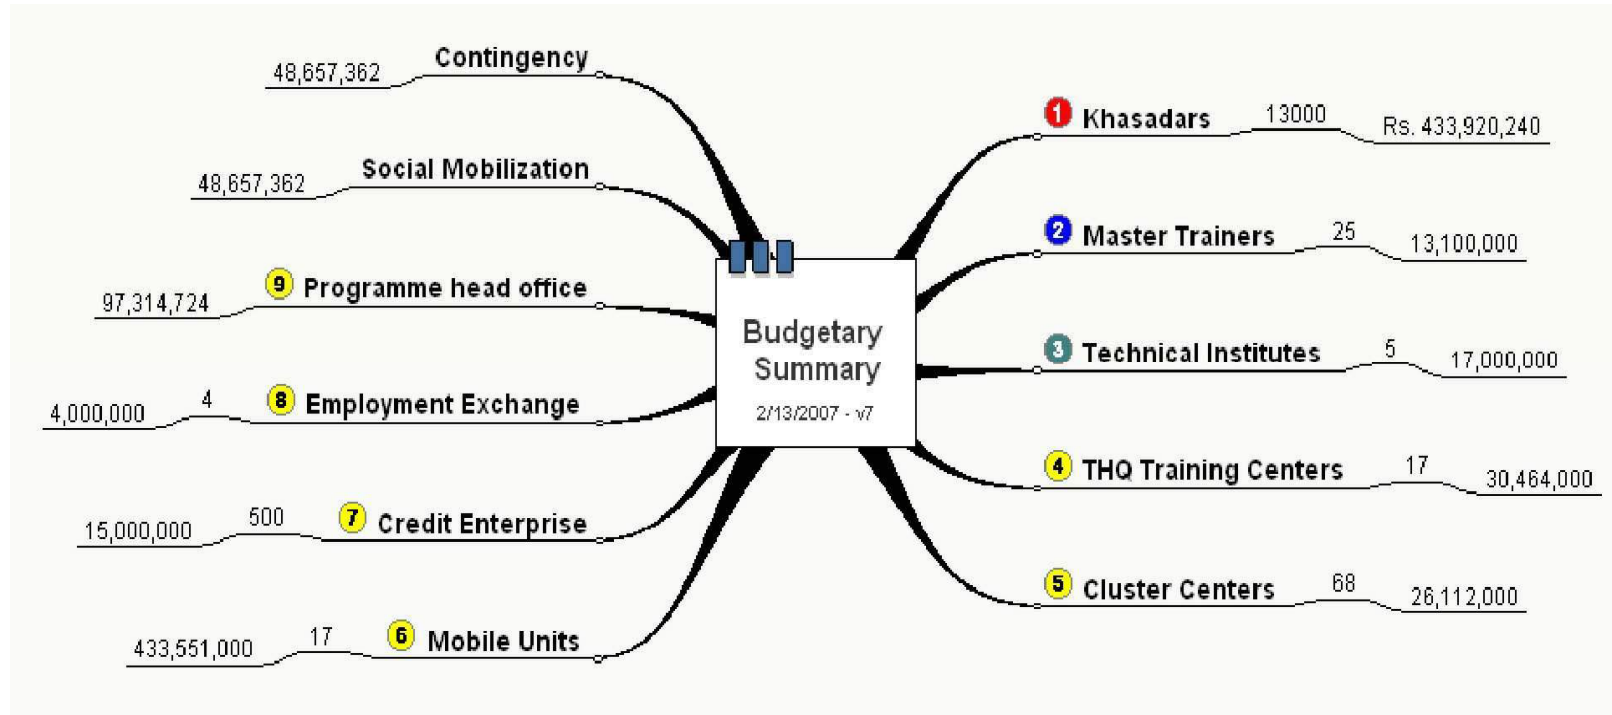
Budgetary Summary
2/13/2007 - v7

Contingency 48,657,362

Social Mobilization 48,657,362

9 Programme head office 97,314,724

8 Employment Exchange 4 4,000,000

7 Credit Enterprise 500 15,000,000

6 Mobile Units 17 433,551,000

1 Khasadars 13000 Rs. 433,920,240

2 Master Trainers 25 13,100,000

3 Technical Institutes 5 17,000,000

4 THQ Training Centers 17 30,464,000

5 Cluster Centers 68 26,112,000